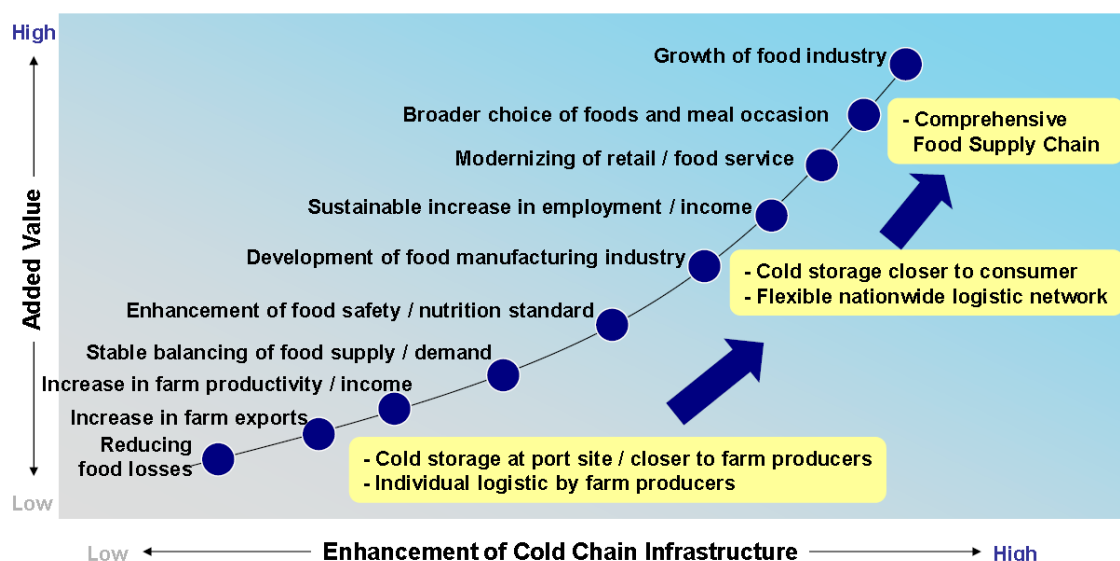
High

Added Value

Low

Growth of food industry

Broader choice of foods and meal occasion

Modernizing of retail / food service

Sustainable increase in employment / income

Development of food manufacturing industry

Enhancement of food safety / nutrition standard

Stable balancing of food supply / demand

Increase in farm productivity / income

Increase in farm exports

Reducing food losses

- Comprehensive Food Supply Chain

- Cold storage closer to consumer
- Flexible nationwide logistic network

- Cold storage at port site / closer to farm producers
- Individual logistic by farm producers

Low

Enhancement of Cold Chain Infrastructure

High